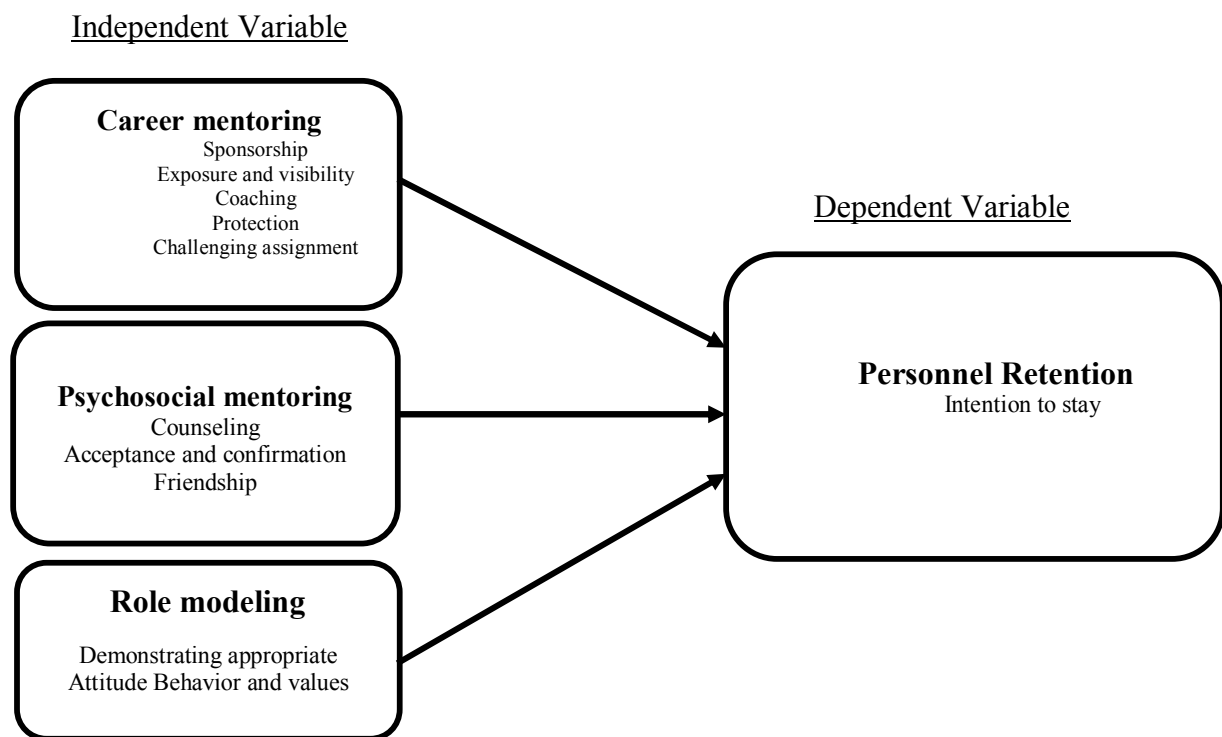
Independent Variable

**Career mentoring**
Sponsorship
Exposure and visibility
Coaching
Protection
Challenging assignment

Dependent Variable

**Psychosocial mentoring**
Counseling
Acceptance and confirmation
Friendship

**Personnel Retention**
Intention to stay

**Role modeling**
Demonstrating appropriate
Attitude Behavior and values